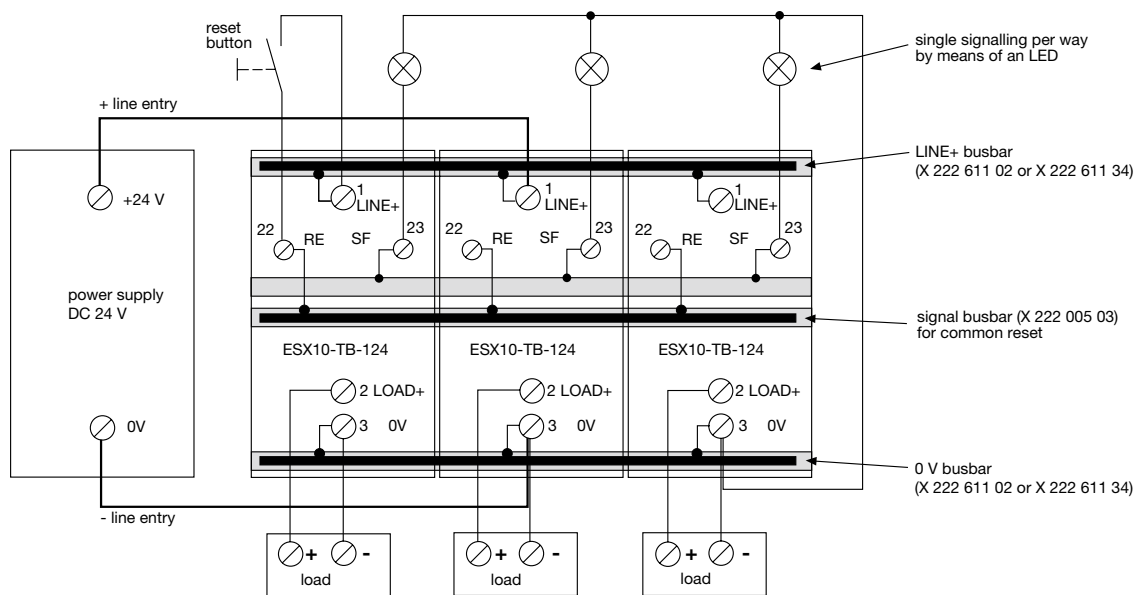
reset button

single signalling per way by means of an LED

+ line entry

LINE+ busbar (X 222 611 02 or X 222 611 34)

+24 V

1 LINE+

1 LINE+

1 LINE+

22 RE SF 23

22 RE SF 23

22 RE SF 23

power supply DC 24 V

signal busbar (X 222 005 03) for common reset

ESX10-TB-124

ESX10-TB-124

ESX10-TB-124

2 LOAD+

2 LOAD+

2 LOAD+

0V

3 0V

3 0V

3 0V

0 V busbar (X 222 611 02 or X 222 611 34)

- line entry

+ -
load

+ -
load

+ -
load